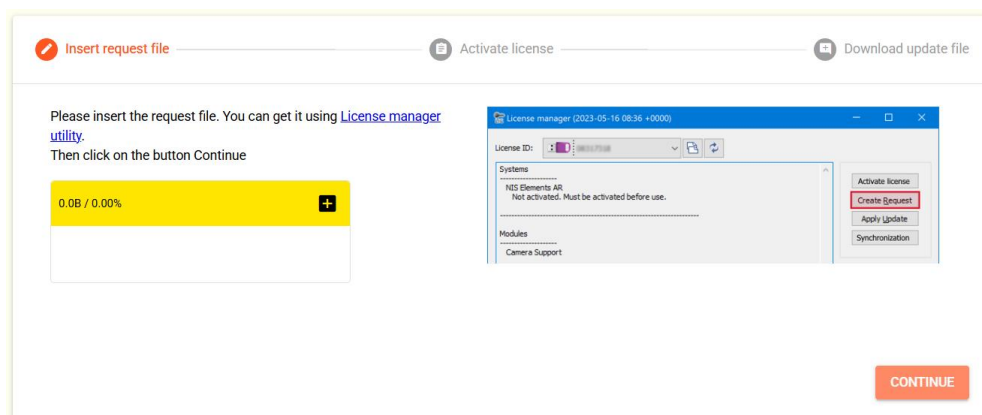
Insert request file
Activate license
Download update file

Please insert the request file. You can get it using License manager utility.
Then click on the button Continue

0.0B / 0.00%

License manager (2023-05-16 08:36 +0000)

License ID: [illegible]

Systems
NIS Elements AR
Not activated. Must be activated before use.

Modules
Camera Support

Activate license
Create Request
Apply Update
Synchronization

CONTINUE